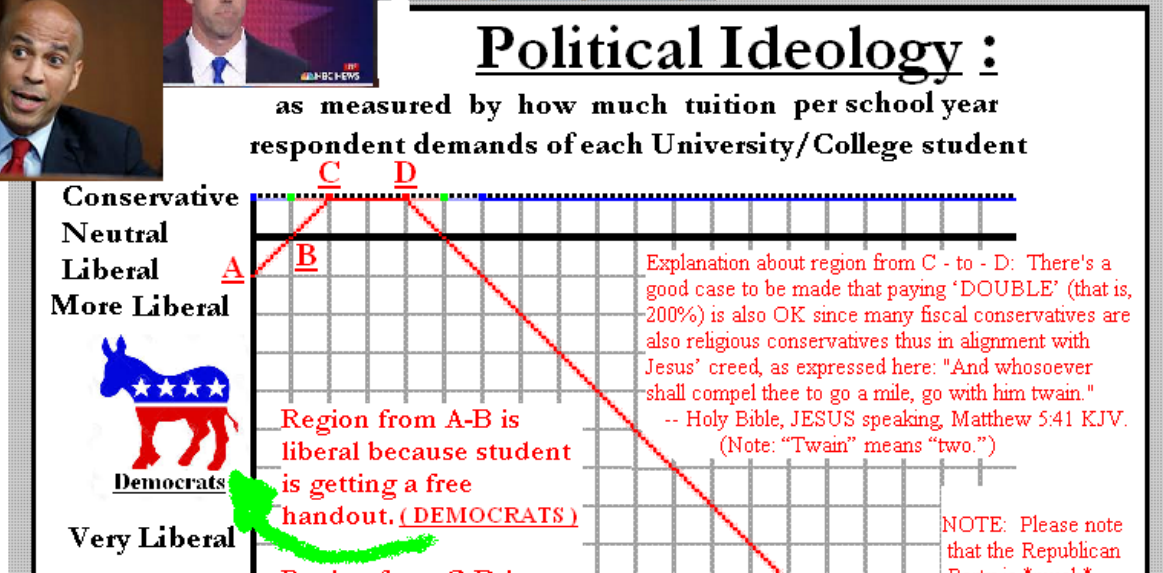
NBC NEWS

Political Ideology :

as measured by how much tuition per school year respondent demands of each University/College student

C D

Conservative
Neutral
Liberal A B
More Liberal

Explanation about region from C - to - D: There's a good case to be made that paying 'DOUBLE' (that is, 200%) is also OK since many fiscal conservatives are also religious conservatives thus in alignment with Jesus' creed, as expressed here: "And whosoever shall compel thee to go a mile, go with him twain."
-- Holy Bible, JESUS speaking, Matthew 5:41 KJV.
(Note: "Twain" means "two.")

Region from A-B is liberal because student is getting a free handout. ( DEMOCRATS )

Democrats

Very Liberal

NOTE: Please note that the Republican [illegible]

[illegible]